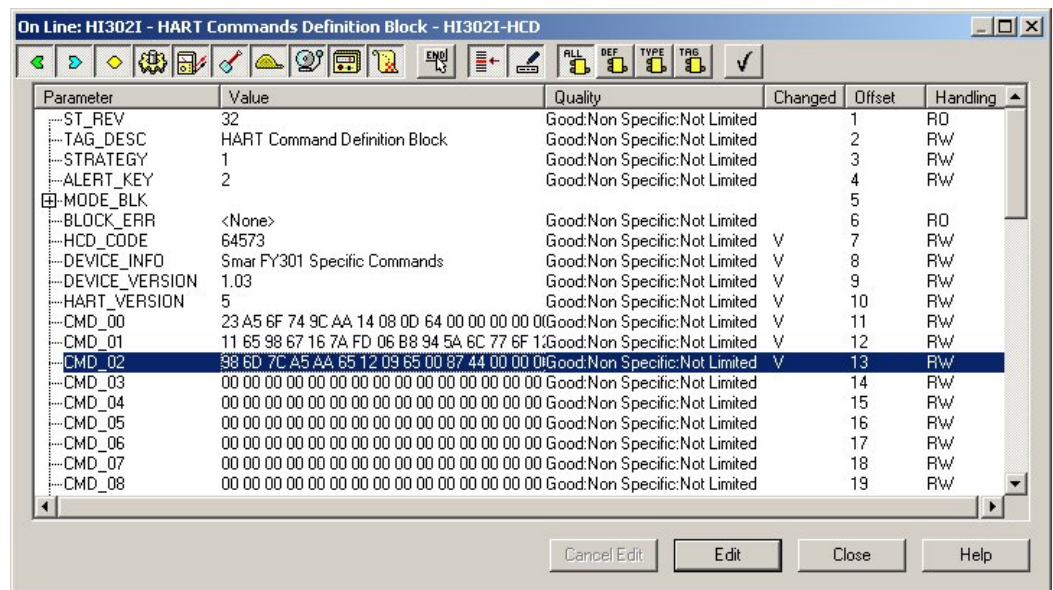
On Line: HI302I - HART Commands Definition Block - HI302I-HCD

END ALL DEF TYPE TAG

| Parameter | Value | Quality | Changed | Offset | Handling |
|---|---|---|---|---|---|
| ST_REV | 32 | Good:Non Specific:Not Limited | | 1 | RO |
| TAG_DESC | HART Command Definition Block | Good:Non Specific:Not Limited | | 2 | RW |
| STRATEGY | 1 | Good:Non Specific:Not Limited | | 3 | RW |
| ALERT_KEY | 2 | Good:Non Specific:Not Limited | | 4 | RW |
| MODE_BLK | | | | 5 | |
| BLOCK_ERR | <None> | Good:Non Specific:Not Limited | | 6 | RO |
| HCD_CODE | 64573 | Good:Non Specific:Not Limited | V | 7 | RW |
| DEVICE_INFO | Smar FY301 Specific Commands | Good:Non Specific:Not Limited | V | 8 | RW |
| DEVICE_VERSION | 1.03 | Good:Non Specific:Not Limited | V | 9 | RW |
| HART_VERSION | 5 | Good:Non Specific:Not Limited | V | 10 | RW |
| CMD_00 | 23 A5 6F 74 9C AA 14 08 0D 64 00 00 00 00 0 | Good:Non Specific:Not Limited | V | 11 | RW |
| CMD_01 | 11 65 98 67 16 7A FD 06 B8 94 5A 6C 77 6F 1 | Good:Non Specific:Not Limited | V | 12 | RW |
| CMD_02 | 98 6D 7C A5 AA 65 12 09 65 00 87 44 00 00 0 | Good:Non Specific:Not Limited | V | 13 | RW |
| CMD_03 | 00 00 00 00 00 00 00 00 00 00 00 00 00 00 00 | Good:Non Specific:Not Limited | | 14 | RW |
| CMD_04 | 00 00 00 00 00 00 00 00 00 00 00 00 00 00 00 | Good:Non Specific:Not Limited | | 15 | RW |
| CMD_05 | 00 00 00 00 00 00 00 00 00 00 00 00 00 00 00 | Good:Non Specific:Not Limited | | 16 | RW |
| CMD_06 | 00 00 00 00 00 00 00 00 00 00 00 00 00 00 00 | Good:Non Specific:Not Limited | | 17 | RW |
| CMD_07 | 00 00 00 00 00 00 00 00 00 00 00 00 00 00 00 | Good:Non Specific:Not Limited | | 18 | RW |
| CMD_08 | 00 00 00 00 00 00 00 00 00 00 00 00 00 00 00 | Good:Non Specific:Not Limited | | 19 | RW |

Cancel Edit Edit Close Help